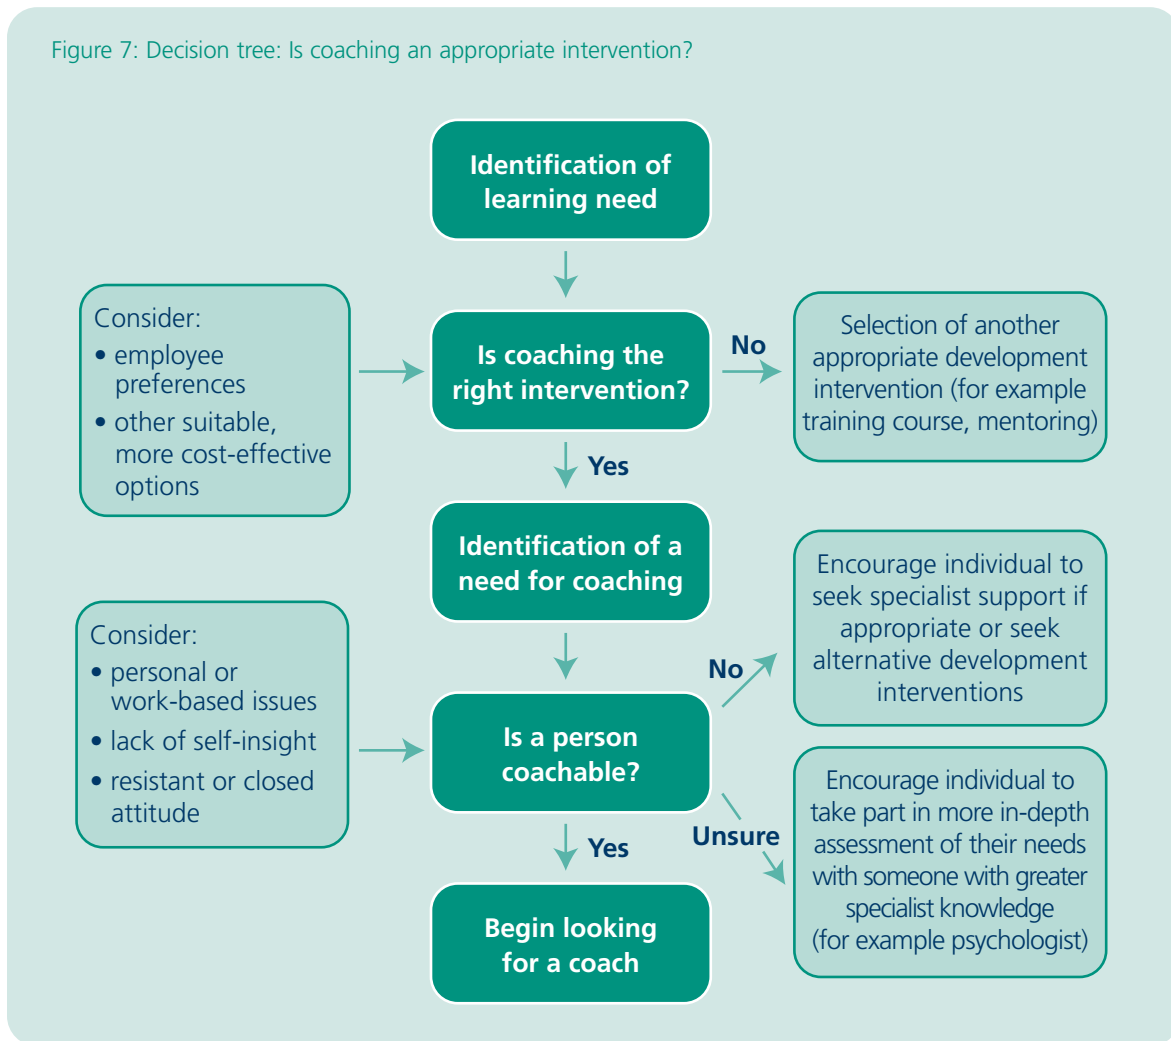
Figure 7: Decision tree: Is coaching an appropriate intervention?

Identification of learning need

Consider:
• employee preferences
• other suitable, more cost-effective options

Is coaching the right intervention?

No

Selection of another appropriate development intervention (for example training course, mentoring)

Yes

Identification of a need for coaching

Encourage individual to seek specialist support if appropriate or seek alternative development interventions

Consider:
• personal or work-based issues
• lack of self-insight
• resistant or closed attitude

No

Is a person coachable?

Unsure

Encourage individual to take part in more in-depth assessment of their needs with someone with greater specialist knowledge (for example psychologist)

Yes

Begin looking for a coach